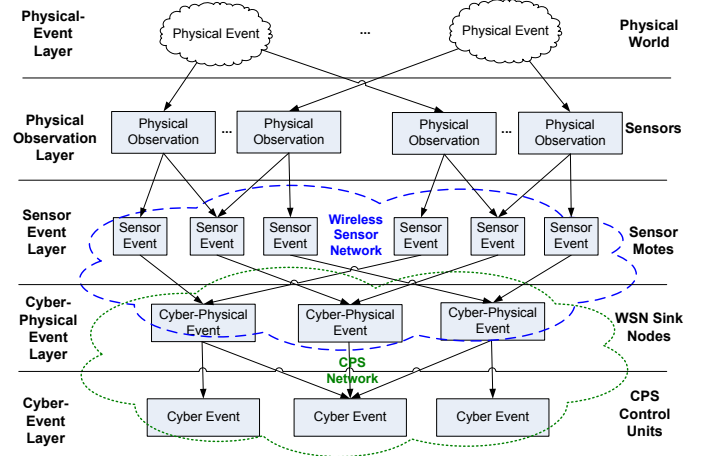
Physical-Event Layer

Physical Event

...

Physical Event

Physical World

Physical Observation Layer

Physical Observation

...

Physical Observation

Physical Observation

...

Physical Observation

Sensors

Sensor Event Layer

Sensor Event

Sensor Event

Sensor Event

Wireless Sensor Network

Sensor Event

Sensor Event

Sensor Event

Sensor Motes

Cyber-Physical Event Layer

Cyber-Physical Event

Cyber-Physical Event

Cyber-Physical Event

WSN Sink Nodes

CPS Network

Cyber-Event Layer

Cyber Event

Cyber Event

Cyber Event

CPS Control Units